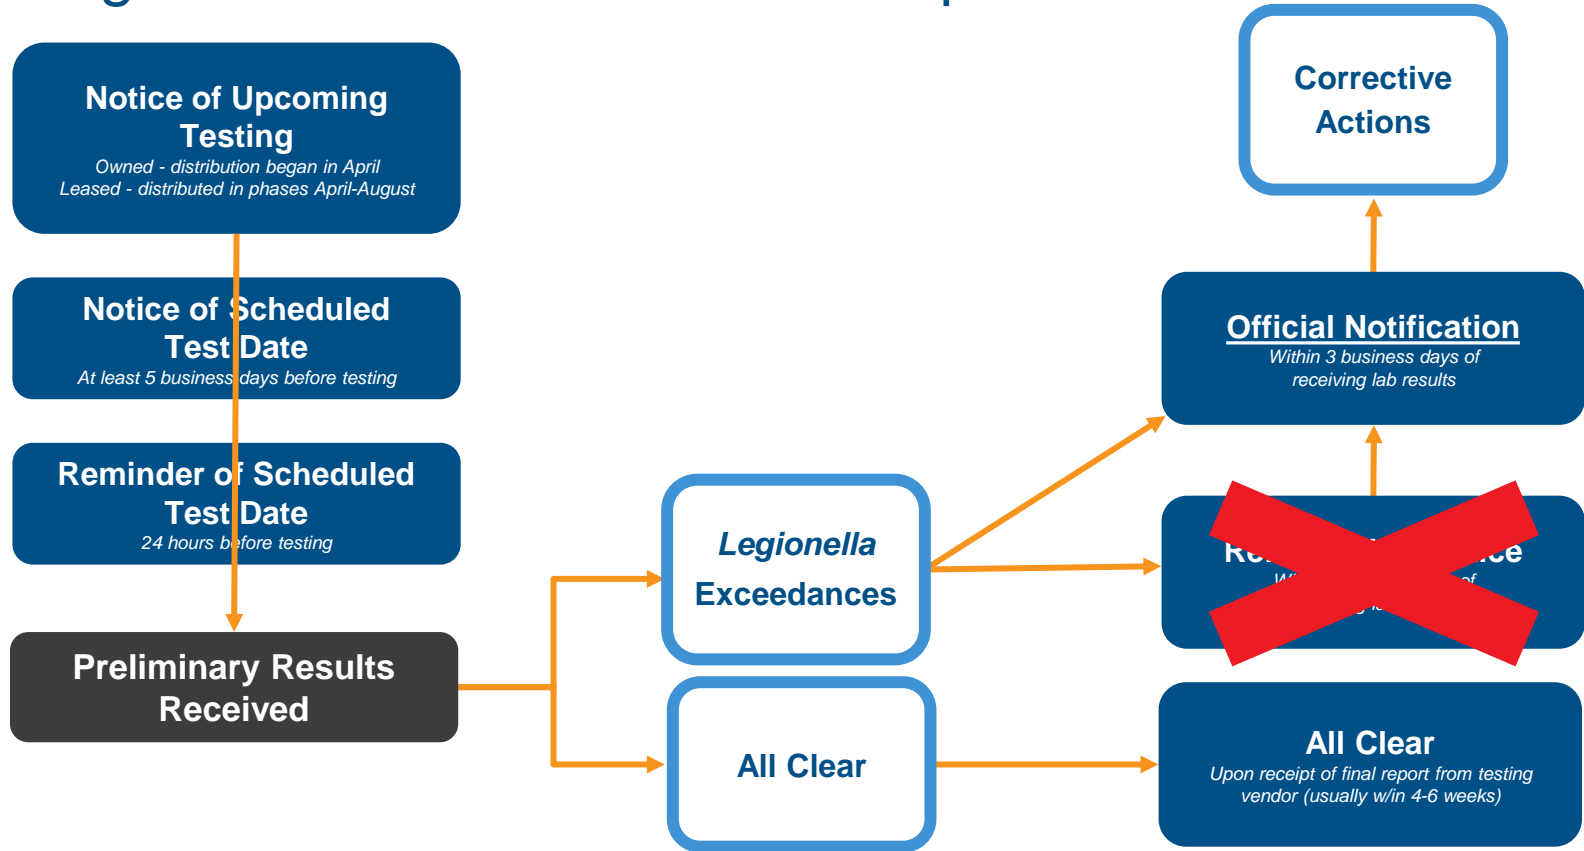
Notice of Upcoming Testing
Owned - distribution began in April
Leased - distributed in phases April-August

Notice of Scheduled Test Date
At least 5 business days before testing

Reminder of Scheduled Test Date
24 hours before testing

Preliminary Results Received

Legionella Exceedances

All Clear

Corrective Actions

Official Notification
Within 3 business days of receiving lab results

Re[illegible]ce
W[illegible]of
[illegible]

All Clear
Upon receipt of final report from testing vendor (usually w/in 4-6 weeks)